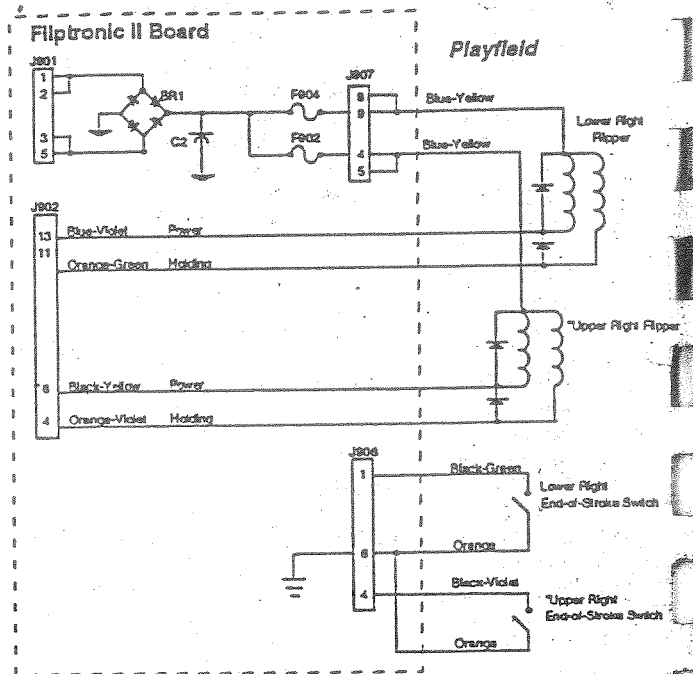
Fliptronic II Board

Playfield

J901
1
2
3
5

BR1

C2

F904

F902

J907
8
9
4
5

Blue-Yellow

Blue-Yellow

Lower Right Flipper

J902
13
11
6
4

Blue-Violet Power

Orange-Green Holding

*Upper Right Flipper

Black-Yellow Power

Orange-Violet Holding

J906
1
6
4

Black-Green

Lower Right End-of-Stroke Switch

Orange

Black-Violet

*Upper Right End-of-Stroke Switch

Orange